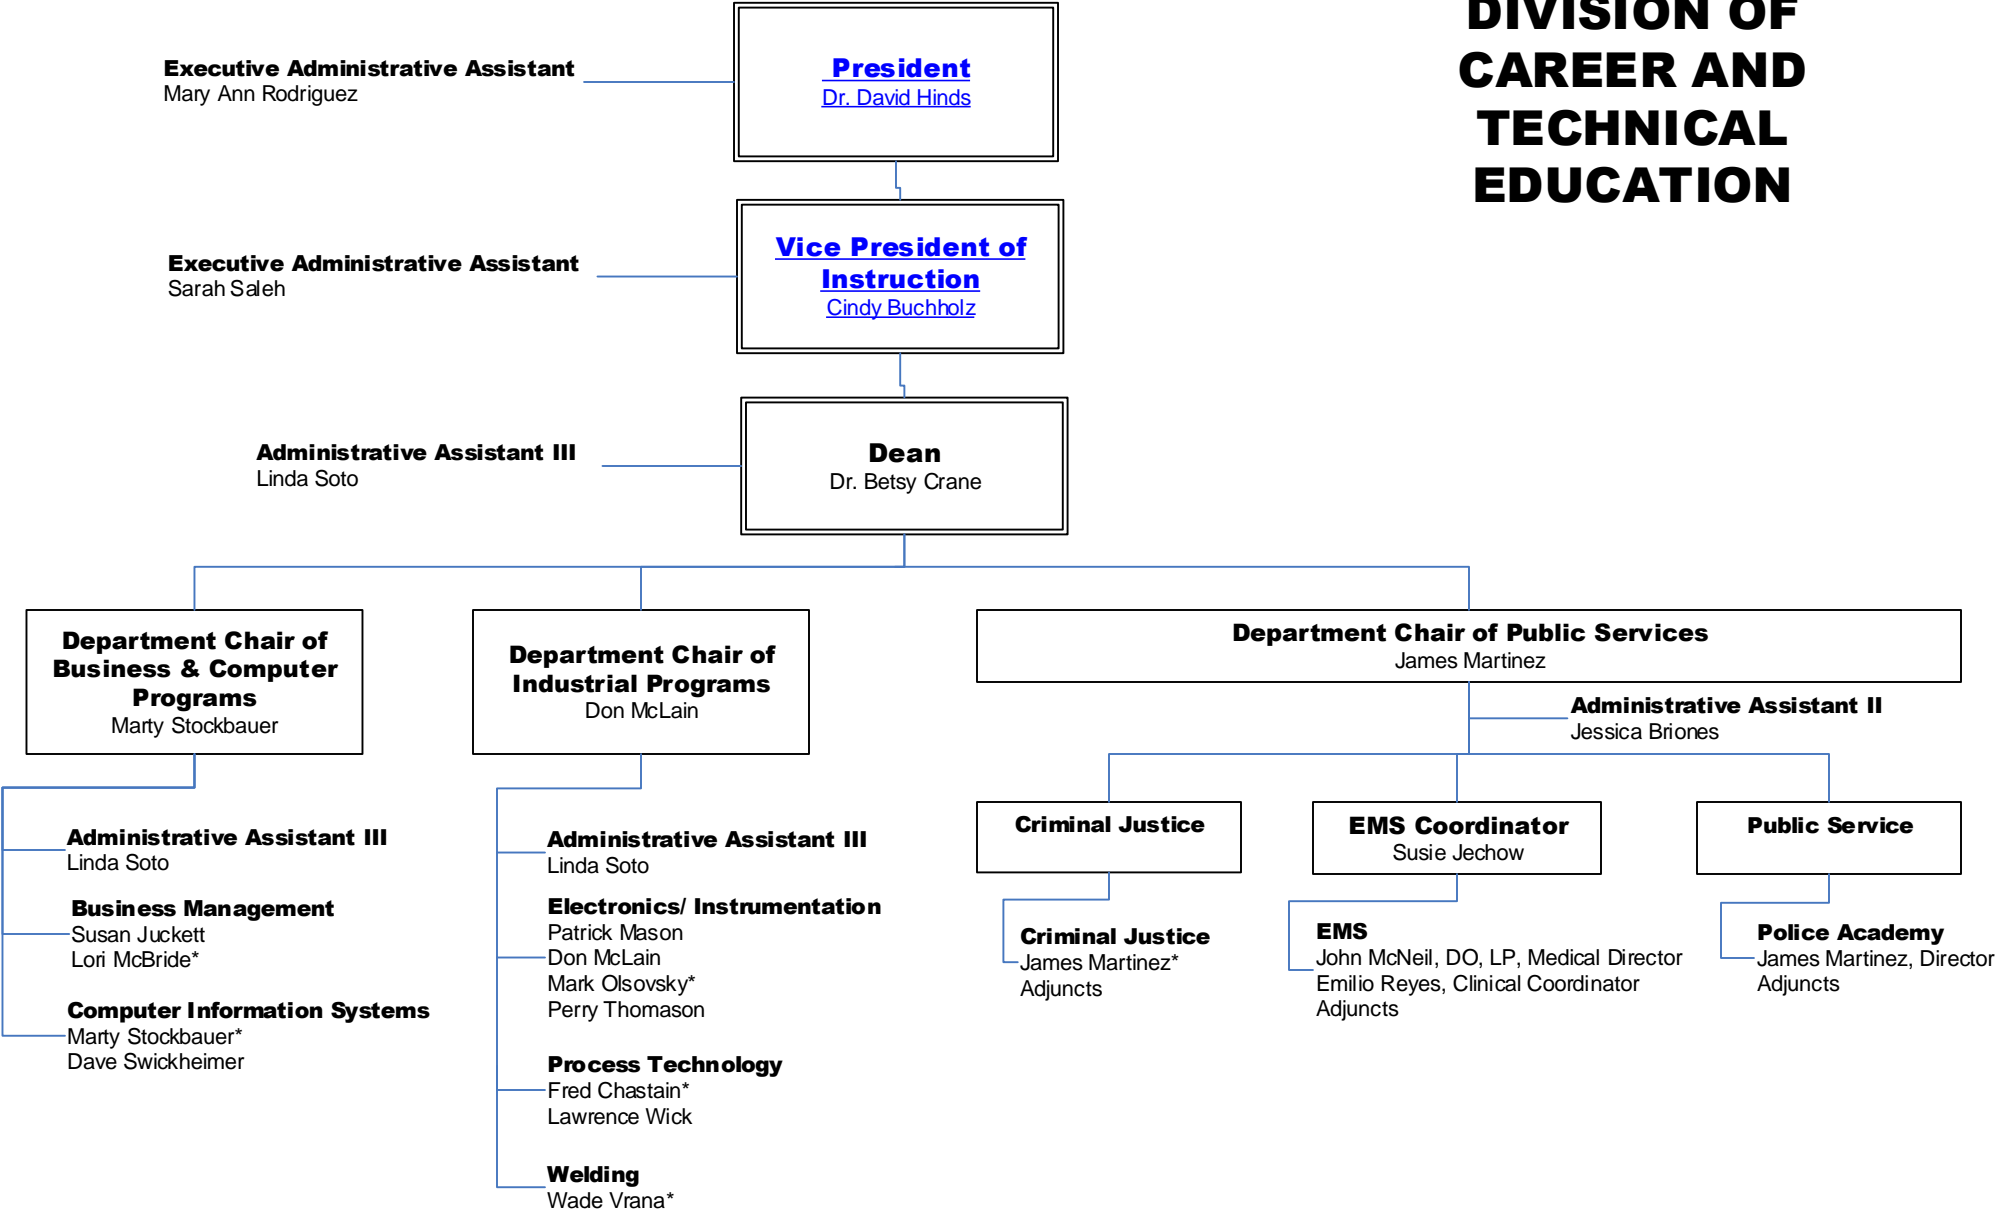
DIVISION OF CAREER AND TECHNICAL EDUCATION

Executive Administrative Assistant
Mary Ann Rodriguez

President
Dr. David Hinds

Executive Administrative Assistant
Sarah Saleh

Vice President of Instruction
Cindy Buchholz

Administrative Assistant III
Linda Soto

Dean
Dr. Betsy Crane

Department Chair of Business & Computer Programs
Marty Stockbauer

Department Chair of Industrial Programs
Don McLain

Department Chair of Public Services
James Martinez

Administrative Assistant II
Jessica Briones

Administrative Assistant III
Linda Soto

Business Management
Susan Juckett
Lori McBride*

Computer Information Systems
Marty Stockbauer*
Dave Swickheimer

Administrative Assistant III
Linda Soto

Electronics/ Instrumentation
Patrick Mason
Don McLain
Mark Olsovsky*
Perry Thomason

Process Technology
Fred Chastain*
Lawrence Wick

Welding
Wade Vrana*

Criminal Justice

EMS Coordinator
Susie Jechow

Public Service

Criminal Justice
James Martinez*
Adjuncts

EMS
John McNeil, DO, LP, Medical Director
Emilio Reyes, Clinical Coordinator
Adjuncts

Police Academy
James Martinez, Director
Adjuncts